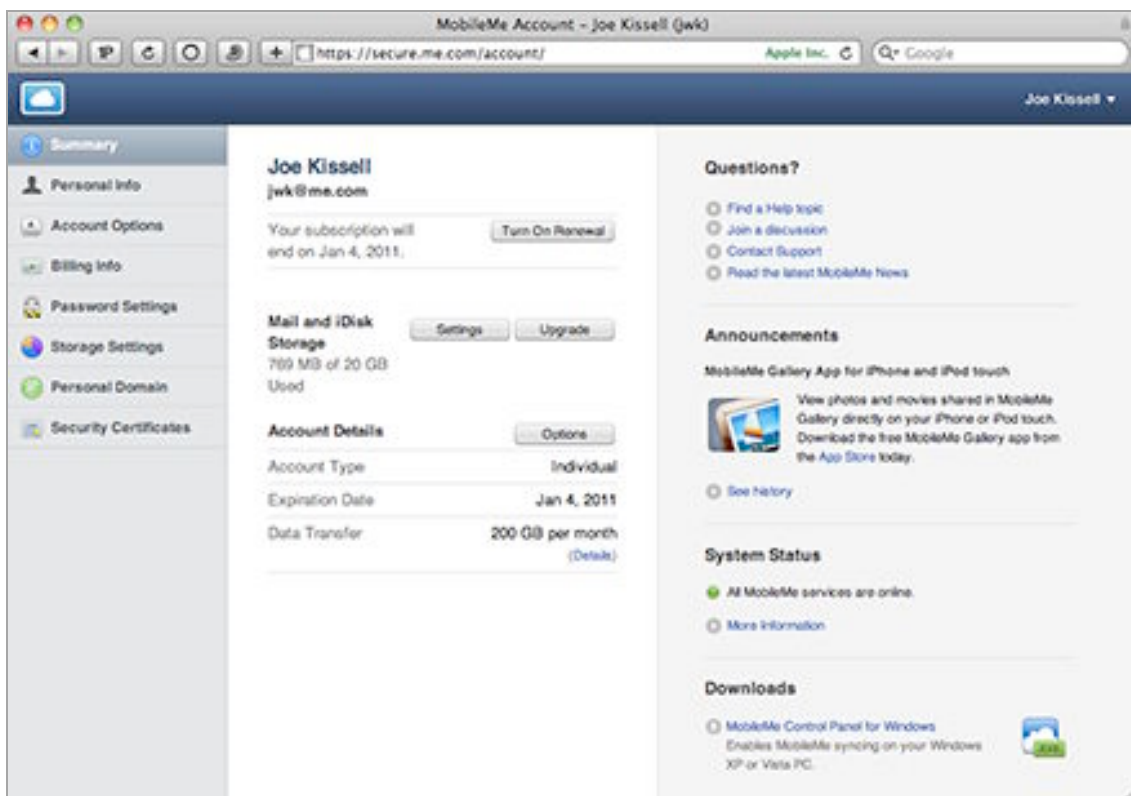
MobileMe Account – Joe Kissell (jwk)

https://secure.me.com/account/

Apple Inc.

Google

Joe Kissell ▾

Summary
Personal Info
Account Options
Billing Info
Password Settings
Storage Settings
Personal Domain
Security Certificates

Joe Kissell
jwk@me.com

Your subscription will end on Jan 4, 2011.

Turn On Renewal

Mail and iDisk Storage
769 MB of 20 GB Used

Settings
Upgrade

Account Details
Options

| | |
|---|---|
| Account Type | Individual |
| Expiration Date | Jan 4, 2011 |
| Data Transfer | 200 GB per month |

(Details)

Questions?

Find a Help topic
Join a discussion
Contact Support
Read the latest MobileMe News

Announcements

MobileMe Gallery App for iPhone and iPod touch

View photos and movies shared in MobileMe Gallery directly on your iPhone or iPod touch. Download the free MobileMe Gallery app from the App Store today.

See history

System Status

All MobileMe services are online.

More information

Downloads

MobileMe Control Panel for Windows
Enables MobileMe syncing on your Windows XP or Vista PC.